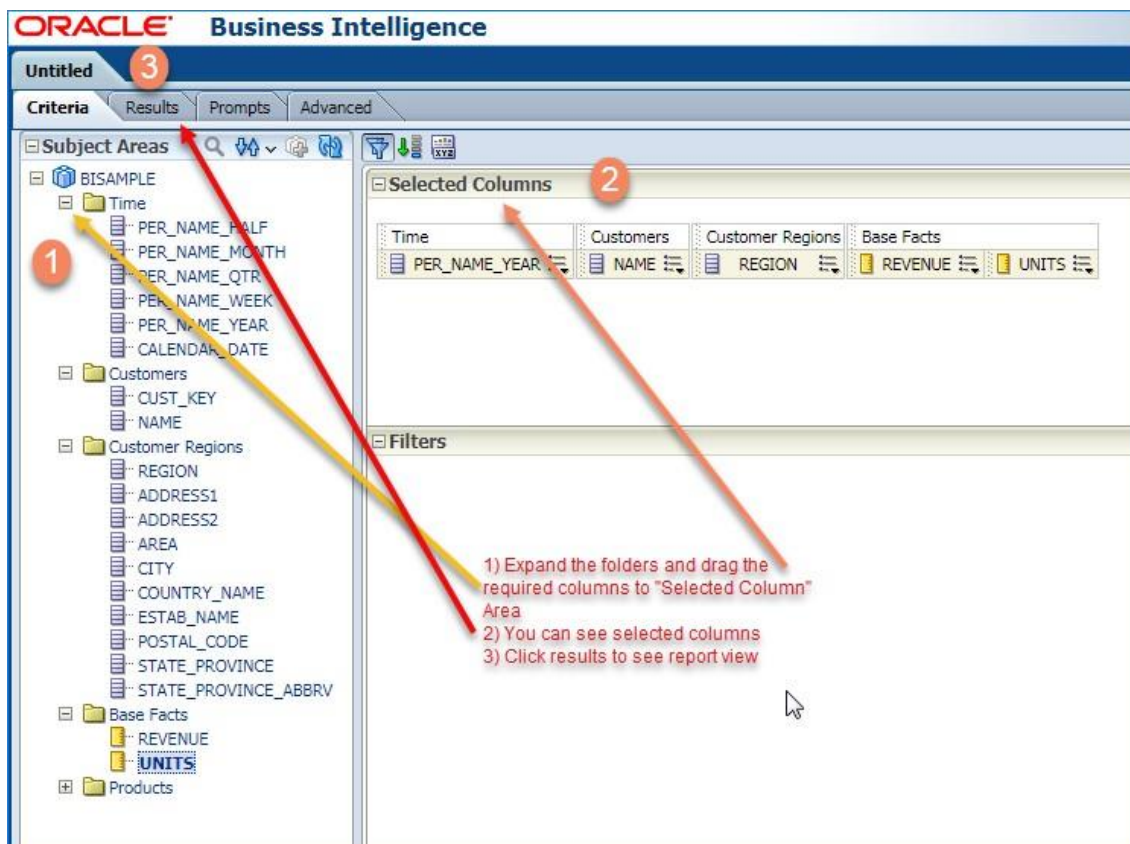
ORACLE Business Intelligence

Untitled 3

Criteria Results Prompts Advanced

Subject Areas

BISAMPLE
Time
PER_NAME_HALF
PER_NAME_MONTH
PER_NAME_QTR
PER_NAME_WEEK
PER_NAME_YEAR
CALENDAR_DATE
Customers
CUST_KEY
NAME
Customer Regions
REGION
ADDRESS1
ADDRESS2
AREA
CITY
COUNTRY_NAME
ESTAB_NAME
POSTAL_CODE
STATE_PROVINCE
STATE_PROVINCE_ABBRV
Base Facts
REVENUE
UNITS
Products

1

Selected Columns 2

| Time | Customers | Customer Regions | Base Facts | |
|---|---|---|---|---|
| PER_NAME_YEAR | NAME | REGION | REVENUE | UNITS |

Filters

1) Expand the folders and drag the required columns to "Selected Column" Area
2) You can see selected columns
3) Click results to see report view